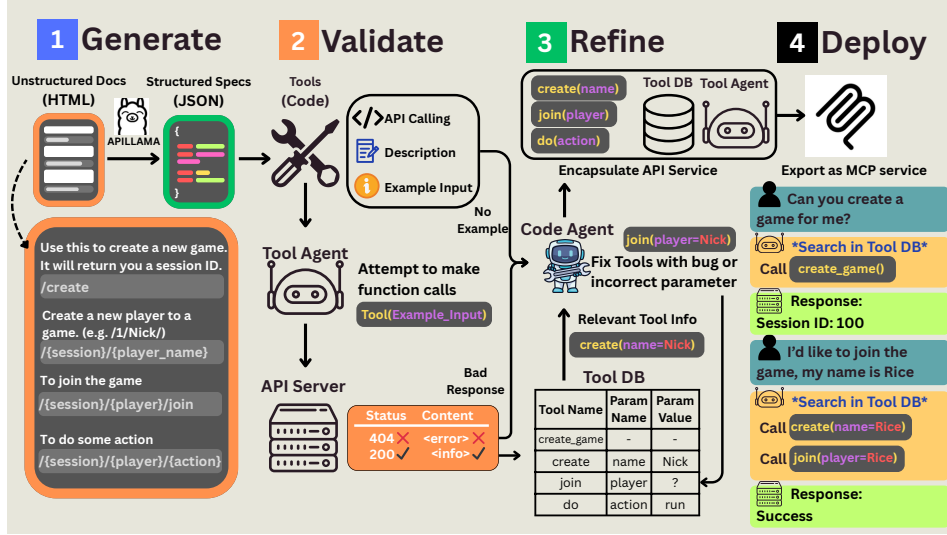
1 Generate

Unstructured Docs (HTML)

APILLAMA

Structured Specs (JSON)

Use this to create a new game. It will return you a session ID.

/create

Create a new player to a game. (e.g. /1/Nick/)

/{session}/{player_name}

To join the game

/{session}/{player}/join

To do some action

/{session}/{player}/{action}

2 Validate

Tools (Code)

API Calling

Description

Example Input

Tool Agent

Attempt to make function calls

Tool(Example_Input)

API Server

Bad Response

| Status | Content |
|---|---|
| 404 | <error> |
| 200 | <info> |

No Example

3 Refine

create(name)

join(player)

do(action)

Tool DB

Tool Agent

Encapsulate API Service

Code Agent

join(player=Nick)

Fix Tools with bug or incorrect parameter

Relevant Tool Info

create(name=Nick)

Tool DB

| Tool Name | Param Name | Param Value |
|---|---|---|
| create_game | - | - |
| create | name | Nick |
| join | player | ? |
| do | action | run |

4 Deploy

Export as MCP service

Can you create a game for me?

*Search in Tool DB*

Call create_game()

Response: Session ID: 100

I'd like to join the game, my name is Rice

*Search in Tool DB*

Call create(name=Rice)

Call join(player=Rice)

Response: Success